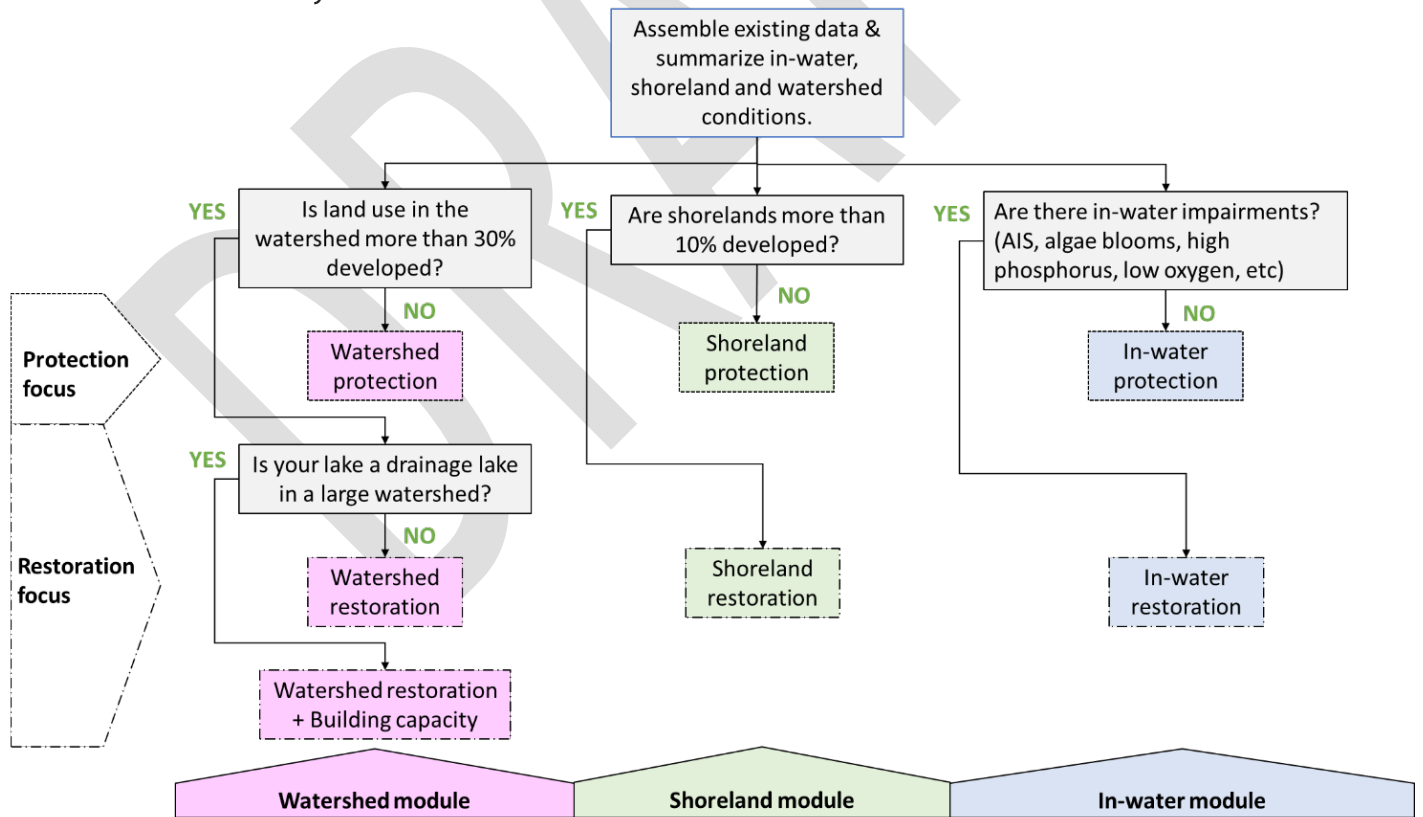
DRAFT

Assemble existing data & summarize in-water, shoreland and watershed conditions.

YES

Is land use in the watershed more than 30% developed?

NO

Watershed protection

YES

Is your lake a drainage lake in a large watershed?

NO

Watershed restoration

Watershed restoration + Building capacity

YES

Are shorelands more than 10% developed?

NO

Shoreland protection

Shoreland restoration

YES

Are there in-water impairments? (AIS, algae blooms, high phosphorus, low oxygen, etc)

NO

In-water protection

In-water restoration

Protection focus

Restoration focus

Watershed module

Shoreland module

In-water module